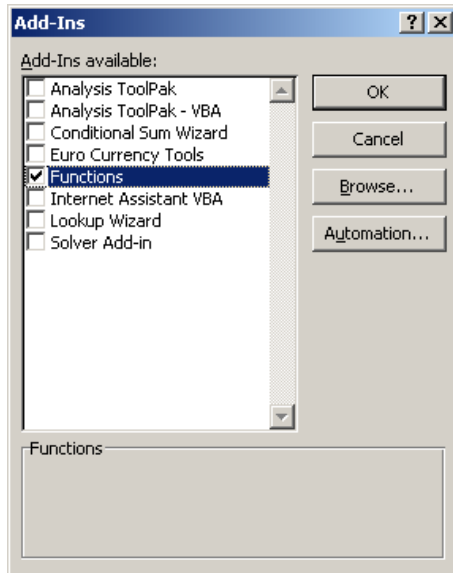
Add-Ins
?
X

Add-Ins available:

Analysis ToolPak
Analysis ToolPak - VBA
Conditional Sum Wizard
Euro Currency Tools
Functions
Internet Assistant VBA
Lookup Wizard
Solver Add-in

OK
Cancel
Browse...
Automation...

Functions